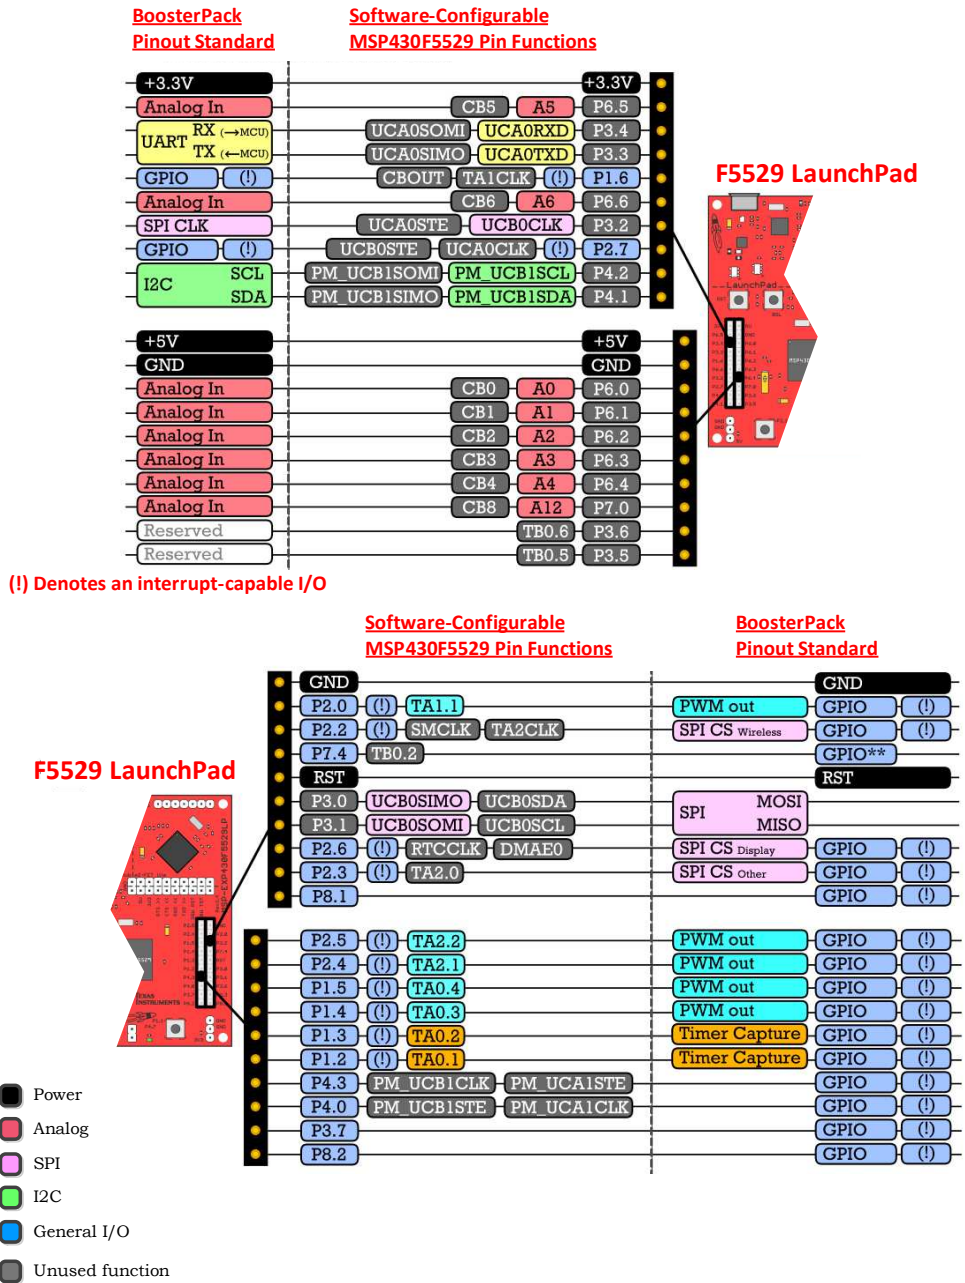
BoosterPack Pinout Standard

Software-Configurable MSP430F5529 Pin Functions

+3.3V — +3.3V
Analog In — CB5 A5 P6.5
UART RX (→MCU) — UCA0SOMI UCA0RXD P3.4
UART TX (←MCU) — UCA0SIMO UCA0TXD P3.3
GPIO (!) — CBOUT TA1CLK (!) P1.6
Analog In — CB6 A6 P6.6
SPI CLK — UCA0STE UCB0CLK P3.2
GPIO (!) — UCB0STE UCA0CLK (!) P2.7
I2C SCL — PM_UCB1SOMI PM_UCB1SCL P4.2
I2C SDA — PM_UCB1SIMO PM_UCB1SDA P4.1

F5529 LaunchPad

+5V — +5V
GND — GND
Analog In — CB0 A0 P6.0
Analog In — CB1 A1 P6.1
Analog In — CB2 A2 P6.2
Analog In — CB3 A3 P6.3
Analog In — CB4 A4 P6.4
Analog In — CB8 A12 P7.0
Reserved — TB0.6 P3.6
Reserved — TB0.5 P3.5

(!) Denotes an interrupt-capable I/O

Software-Configurable MSP430F5529 Pin Functions

BoosterPack Pinout Standard

F5529 LaunchPad

GND — GND
P2.0 (!) TA1.1 — PWM out GPIO (!)
P2.2 (!) SMCLK TA2CLK — SPI CS Wireless GPIO (!)
P7.4 TB0.2 — GPIO**
RST — RST
P3.0 UCB0SIMO UCB0SDA — SPI MOSI
P3.1 UCB0SOMI UCB0SCL — SPI MISO
P2.6 (!) RTCCLK DMAE0 — SPI CS Display GPIO (!)
P2.3 (!) TA2.0 — SPI CS Other GPIO (!)
P8.1 — GPIO (!)

P2.5 (!) TA2.2 — PWM out GPIO (!)
P2.4 (!) TA2.1 — PWM out GPIO (!)
P1.5 (!) TA0.4 — PWM out GPIO (!)
P1.4 (!) TA0.3 — PWM out GPIO (!)
P1.3 (!) TA0.2 — Timer Capture GPIO (!)
P1.2 (!) TA0.1 — Timer Capture GPIO (!)
P4.3 PM_UCB1CLK PM_UCA1STE — GPIO (!)
P4.0 PM_UCB1STE PM_UCA1CLK — GPIO (!)
P3.7 — GPIO (!)
P8.2 — GPIO (!)

Power
Analog
SPI
I2C
General I/O
Unused function